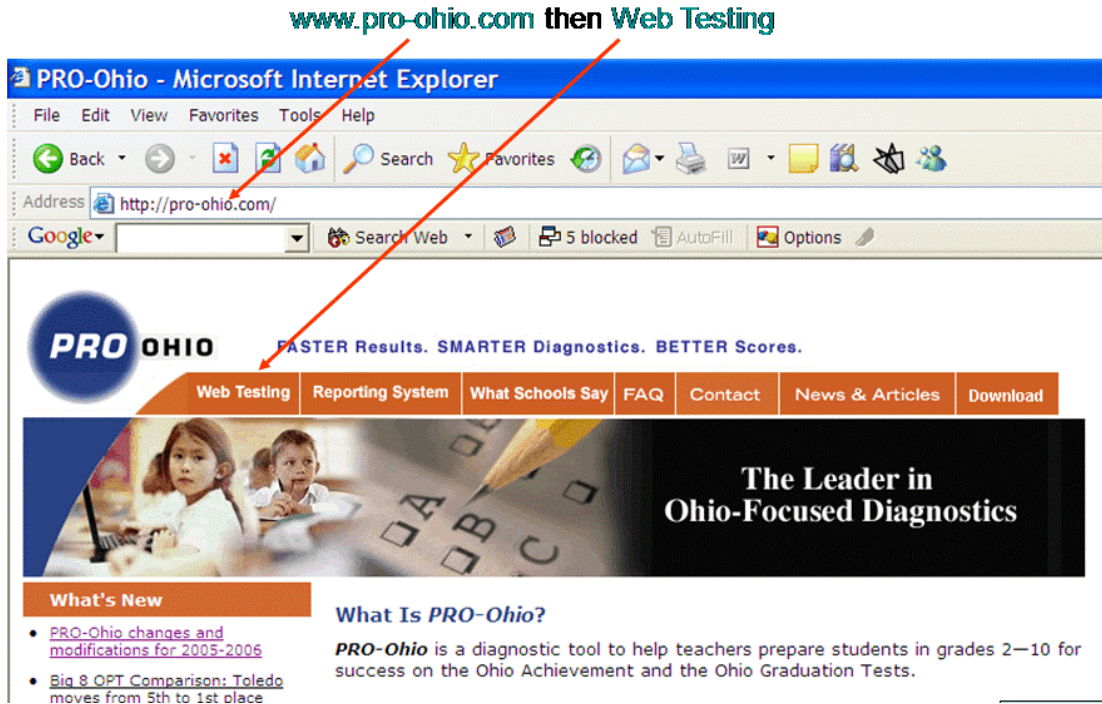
www.pro-ohio.com then Web Testing

PRO-Ohio - Microsoft Internet Explorer

File Edit View Favorites Tools Help

Back Search Favorites

Address http://pro-ohio.com/

Google Search Web 5 blocked AutoFill Options

PRO OHIO

FASTER Results. SMARTER Diagnostics. BETTER Scores.

Web Testing | Reporting System | What Schools Say | FAQ | Contact | News & Articles | Download

The Leader in Ohio-Focused Diagnostics

What's New

- PRO-Ohio changes and modifications for 2005-2006
- Big 8 OPT Comparison: Toledo moves from 5th to 1st place

What Is *PRO-Ohio*?

*PRO-Ohio* is a diagnostic tool to help teachers prepare students in grades 2—10 for success on the Ohio Achievement and the Ohio Graduation Tests.